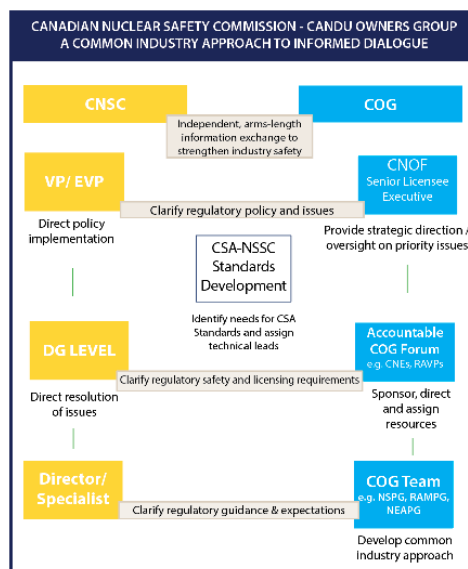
CANADIAN NUCLEAR SAFETY COMMISSION - CANDU OWNERS GROUP
A COMMON INDUSTRY APPROACH TO INFORMED DIALOGUE

CNSC

COG

Independent, arms-length information exchange to strengthen industry safety

VP/ EVP

CNOF
Senior Licensee Executive

Clarify regulatory policy and issues

Direct policy implementation

Provide strategic direction / oversight on priority issues

CSA-NSSC Standards Development

Identify needs for CSA Standards and assign technical leads

DG LEVEL

Accountable COG Forum
e.g. CNEs, RAVPs

Clarify regulatory safety and licensing requirements

Direct resolution of issues

Sponsor, direct and assign resources

Director/ Specialist

COG Team
e.g. NSPG, RAMPG, NEAPG

Clarify regulatory guidance & expectations

Develop common industry approach